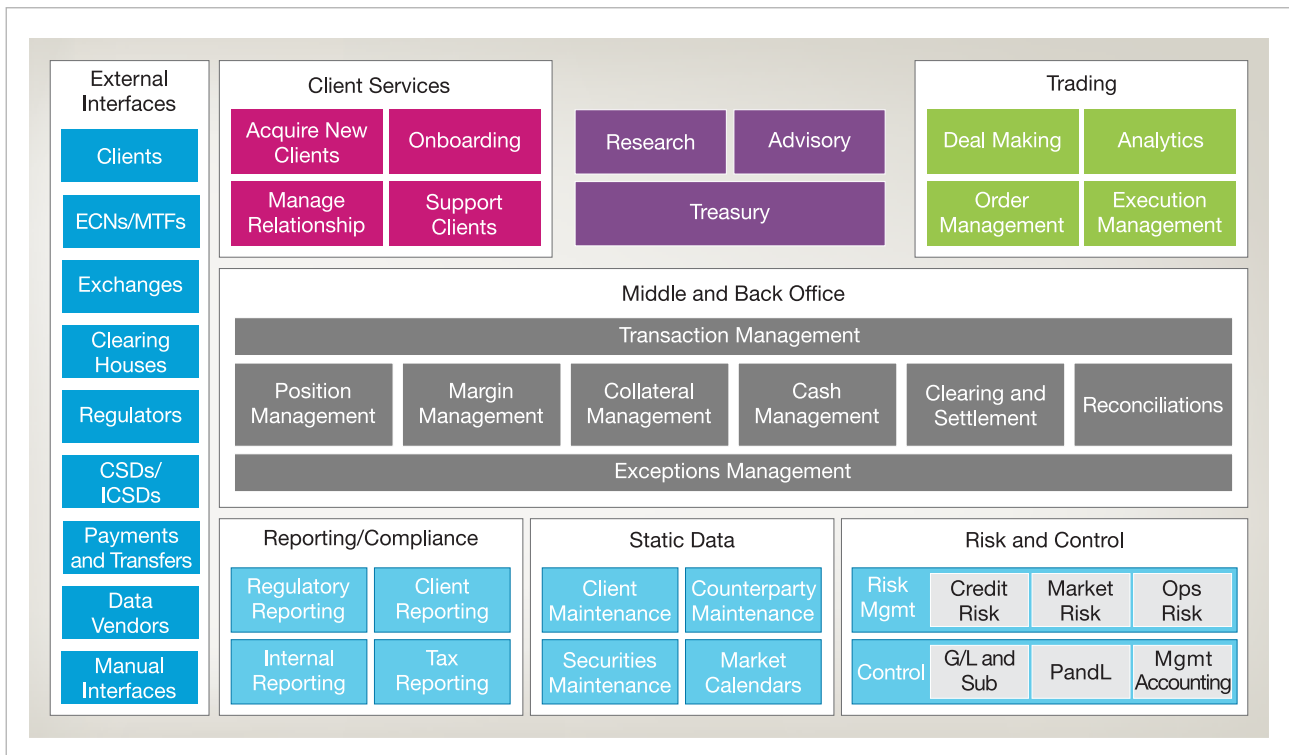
External Interfaces

Clients

ECNs/MTFs

Exchanges

Clearing Houses

Regulators

CSDs/ ICSDs

Payments and Transfers

Data Vendors

Manual Interfaces

Client Services

Acquire New Clients

Onboarding

Manage Relationship

Support Clients

Research

Advisory

Treasury

Trading

Deal Making

Analytics

Order Management

Execution Management

Middle and Back Office

Transaction Management

Position Management

Margin Management

Collateral Management

Cash Management

Clearing and Settlement

Reconciliations

Exceptions Management

Reporting/Compliance

Regulatory Reporting

Client Reporting

Internal Reporting

Tax Reporting

Static Data

Client Maintenance

Counterparty Maintenance

Securities Maintenance

Market Calendars

Risk and Control

Risk Mgmt

Credit Risk

Market Risk

Ops Risk

Control

G/L and Sub

PandL

Mgmt Accounting